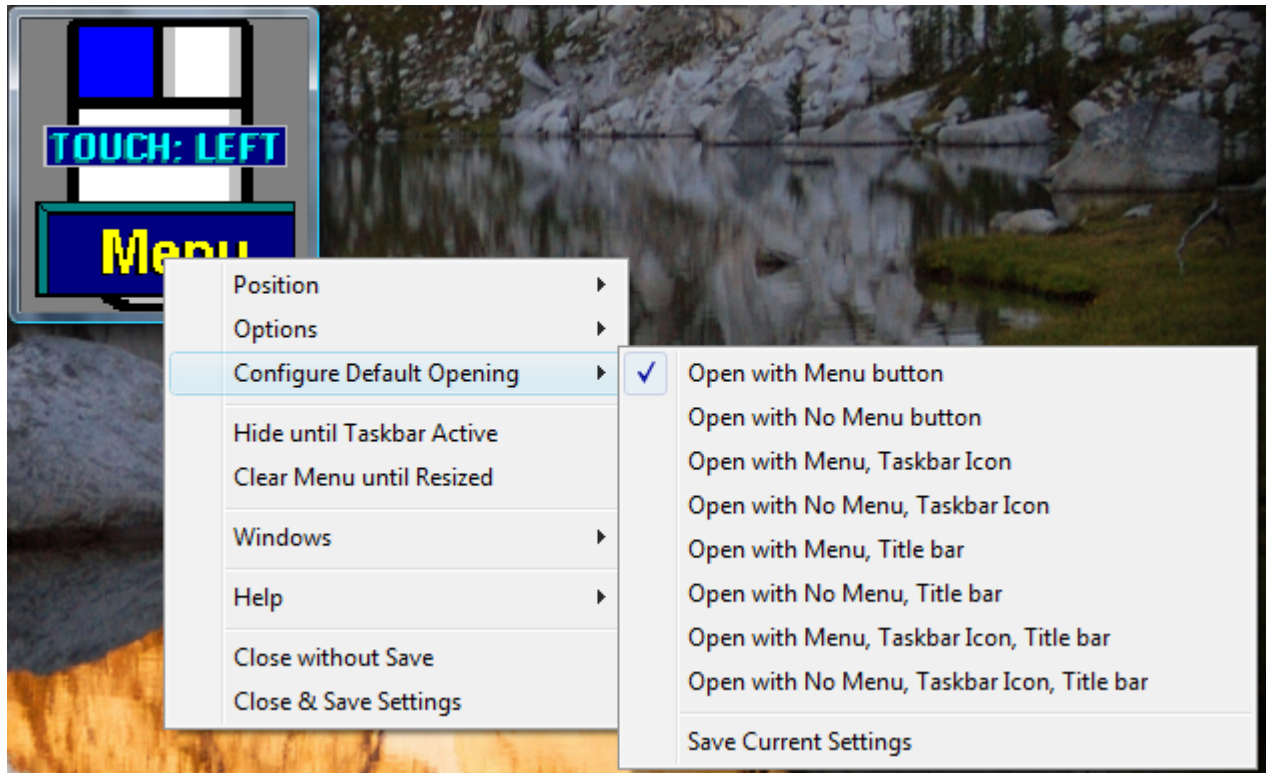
TOUCH; LEFT

Menu

Position
Options
Configure Default Opening
Hide until Taskbar Active
Clear Menu until Resized
Windows
Help
Close without Save
Close & Save Settings

✓ Open with Menu button
Open with No Menu button
Open with Menu, Taskbar Icon
Open with No Menu, Taskbar Icon
Open with Menu, Title bar
Open with No Menu, Title bar
Open with Menu, Taskbar Icon, Title bar
Open with No Menu, Taskbar Icon, Title bar
Save Current Settings